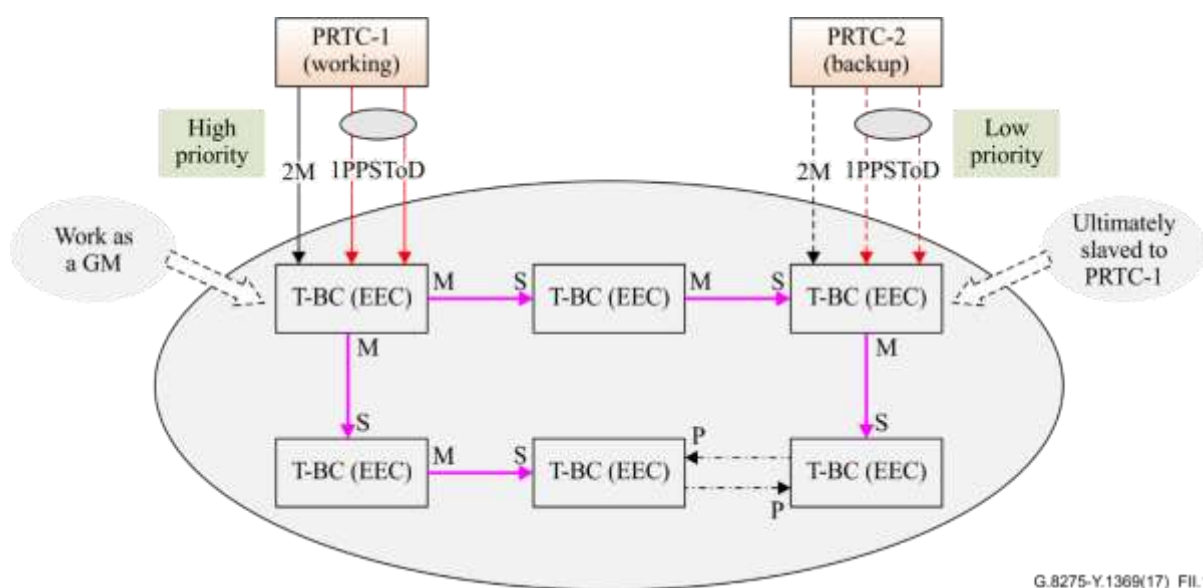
PRTC-1 (working)

PRTC-2 (backup)

High priority

2M 1PPSToD

2M 1PPSToD

Low priority

Work as a GM

Ultimately slaved to PRTC-1

T-BC (EEC) M

S T-BC (EEC) M

S T-BC (EEC)

M

M

S

S

T-BC (EEC) M

S T-BC (EEC)

P

T-BC (EEC)

P

G.8275-Y.1369(17)_FII.